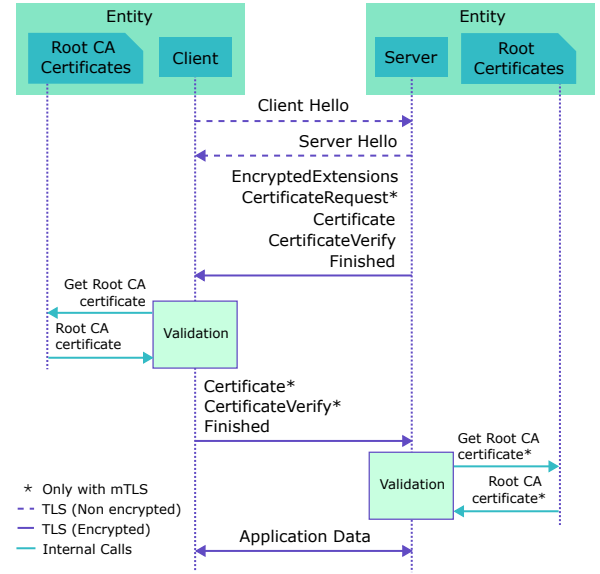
Entity

Root CA Certificates

Client

Entity

Server

Root Certificates

Client Hello

Server Hello

EncryptedExtensions
CertificateRequest*
Certificate
CertificateVerify
Finished

Get Root CA certificate

Root CA certificate

Validation

Certificate*
CertificateVerify*
Finished

Get Root CA certificate*

Validation

Root CA certificate*

* Only with mTLS
TLS (Non encrypted)
TLS (Encrypted)
Internal Calls

Application Data